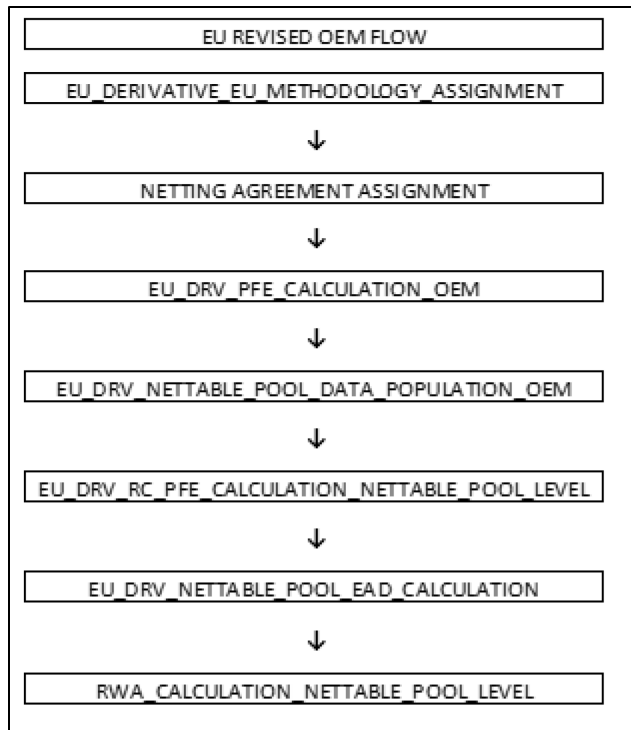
EU REVISED OEM FLOW

EU_DERIVATIVE_EU_METHODOLOGY_ASSIGNMENT

↓

NETTING AGREEMENT ASSIGNMENT

↓

EU_DRV_PFE_CALCULATION_OEM

↓

EU_DRV_NETTABLE_POOL_DATA_POPULATION_OEM

↓

EU_DRV_RC_PFE_CALCULATION_NETTABLE_POOL_LEVEL

↓

EU_DRV_NETTABLE_POOL_EAD_CALCULATION

↓

RWA_CALCULATION_NETTABLE_POOL_LEVEL